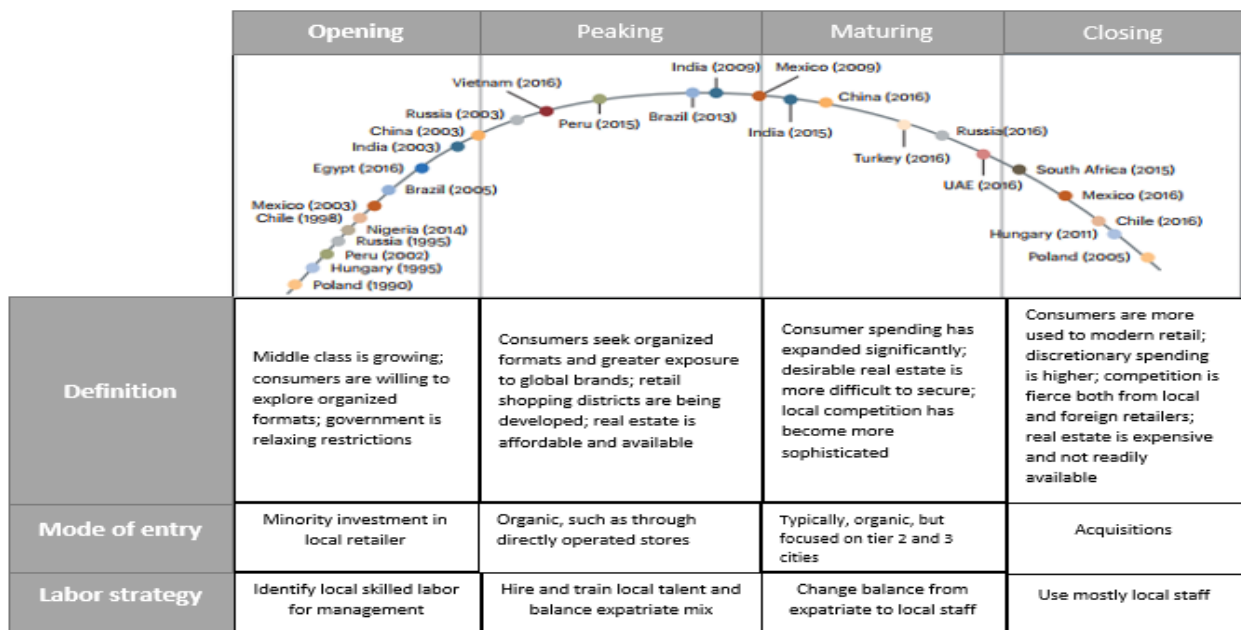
| | Opening | Peaking | Maturing | Closing |
|---|---|---|---|---|
| | Poland (1990), Hungary (1995), Peru (2002), Russia (1995), Nigeria (2014), Chile (1998), Mexico (2003), Brazil (2005), Egypt (2016), India (2003), China (2003), Russia (2003) | Vietnam (2016), Peru (2015), Brazil (2013), India (2009) | Mexico (2009), India (2015), China (2016), Turkey (2016), Russia(2016), UAE (2016) | South Africa (2015), Mexico (2016), Chile (2016), Hungary (2011), Poland (2005) |
| Definition | Middle class is growing; consumers are willing to explore organized formats; government is relaxing restrictions | Consumers seek organized formats and greater exposure to global brands; retail shopping districts are being developed; real estate is affordable and available | Consumer spending has expanded significantly; desirable real estate is more difficult to secure; local competition has become more sophisticated | Consumers are more used to modern retail; discretionary spending is higher; competition is fierce both from local and foreign retailers; real estate is expensive and not readily available |
| Mode of entry | Minority investment in local retailer | Organic, such as through directly operated stores | Typically, organic, but focused on tier 2 and 3 cities | Acquisitions |
| Labor strategy | Identify local skilled labor for management | Hire and train local talent and balance expatriate mix | Change balance from expatriate to local staff | Use mostly local staff |